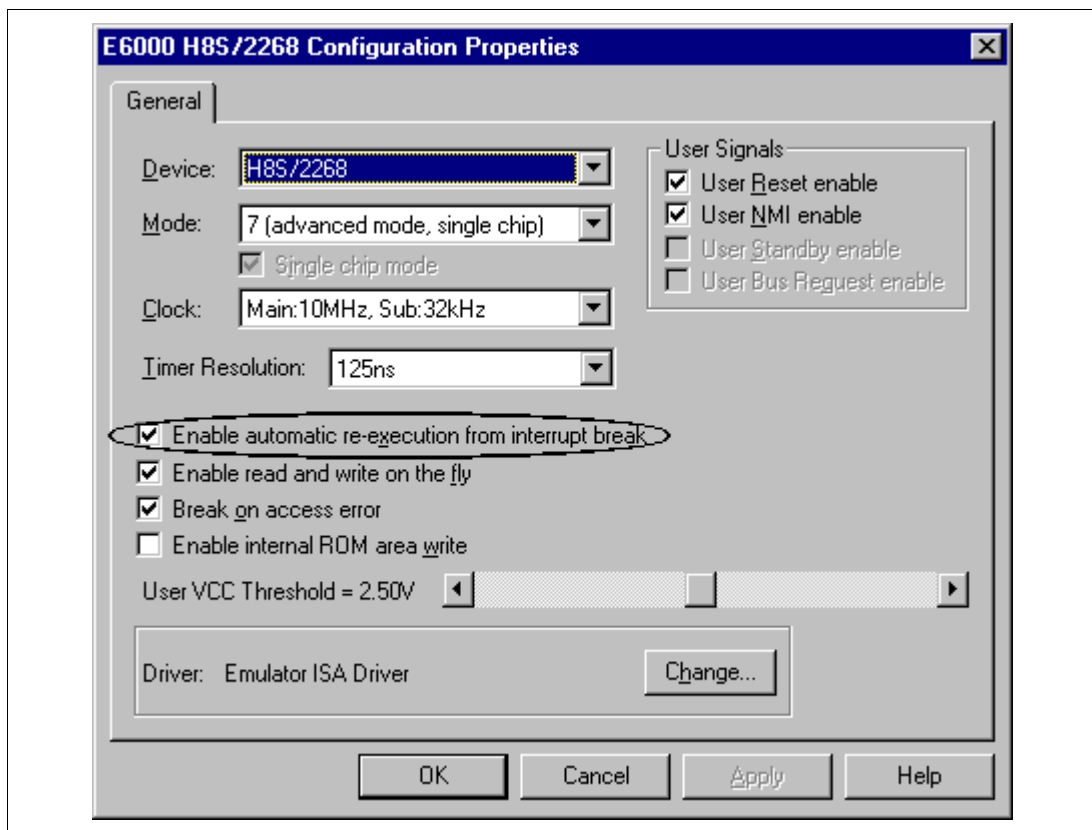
E6000 H8S/2268 Configuration Properties

General

Device: H8S/2268

Mode: 7 (advanced mode, single chip)

Single chip mode

Clock: Main:10MHz, Sub:32kHz

Timer Resolution: 125ns

User Signals
User Reset enable
User NMI enable
User Standby enable
User Bus Request enable

Enable automatic re-execution from interrupt break
Enable read and write on the fly
Break on access error
Enable internal ROM area write

User VCC Threshold = 2.50V

Driver: Emulator ISA Driver

Change...

OK Cancel Apply Help